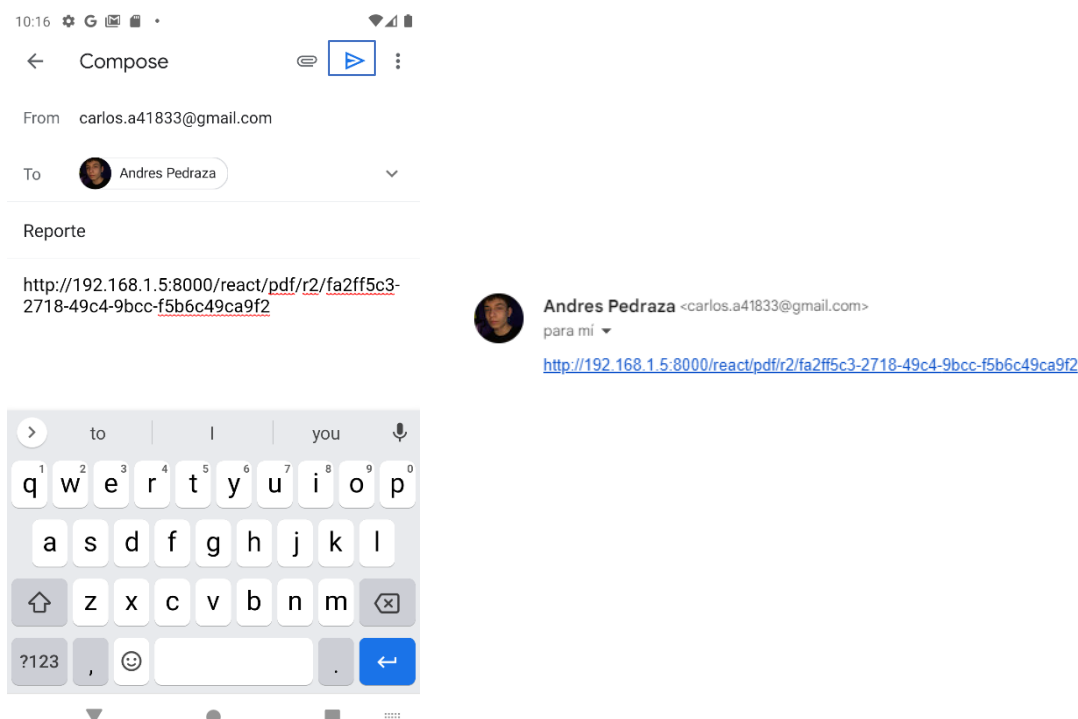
10:16

Compose

From carlos.a41833@gmail.com

To Andres Pedraza

Reporte

http://192.168.1.5:8000/react/pdf/r2/fa2ff5c3-2718-49c4-9bcc-f5b6c49ca9f2

to | I | you

q 1 w 2 e 3 r 4 t 5 y 6 u 7 i 8 o 9 p 0
a s d f g h j k l
z x c v b n m
?123 , .

Andres Pedraza <carlos.a41833@gmail.com>
para mí

http://192.168.1.5:8000/react/pdf/r2/fa2ff5c3-2718-49c4-9bcc-f5b6c49ca9f2